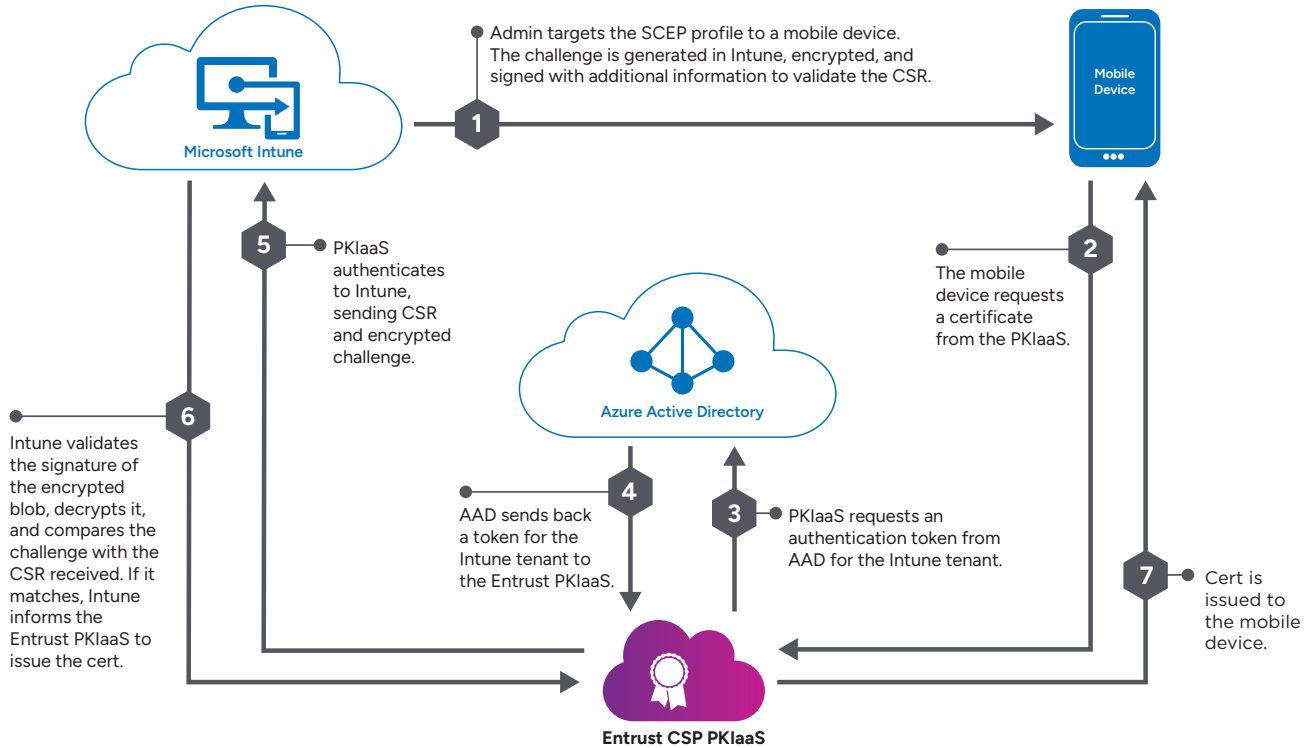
Microsoft Intune

Admin targets the SCEP profile to a mobile device. The challenge is generated in Intune, encrypted, and signed with additional information to validate the CSR.

1

Mobile Device

2

The mobile device requests a certificate from the PKIaaS.

5

PKIaaS authenticates to Intune, sending CSR and encrypted challenge.

Azure Active Directory

6

Intune validates the signature of the encrypted blob, decrypts it, and compares the challenge with the CSR received. If it matches, Intune informs the Entrust PKIaaS to issue the cert.

4

AAD sends back a token for the Intune tenant to the Entrust PKIaaS.

3

PKIaaS requests an authentication token from AAD for the Intune tenant.

7

Cert is issued to the mobile device.

Entrust CSP PKIaaS